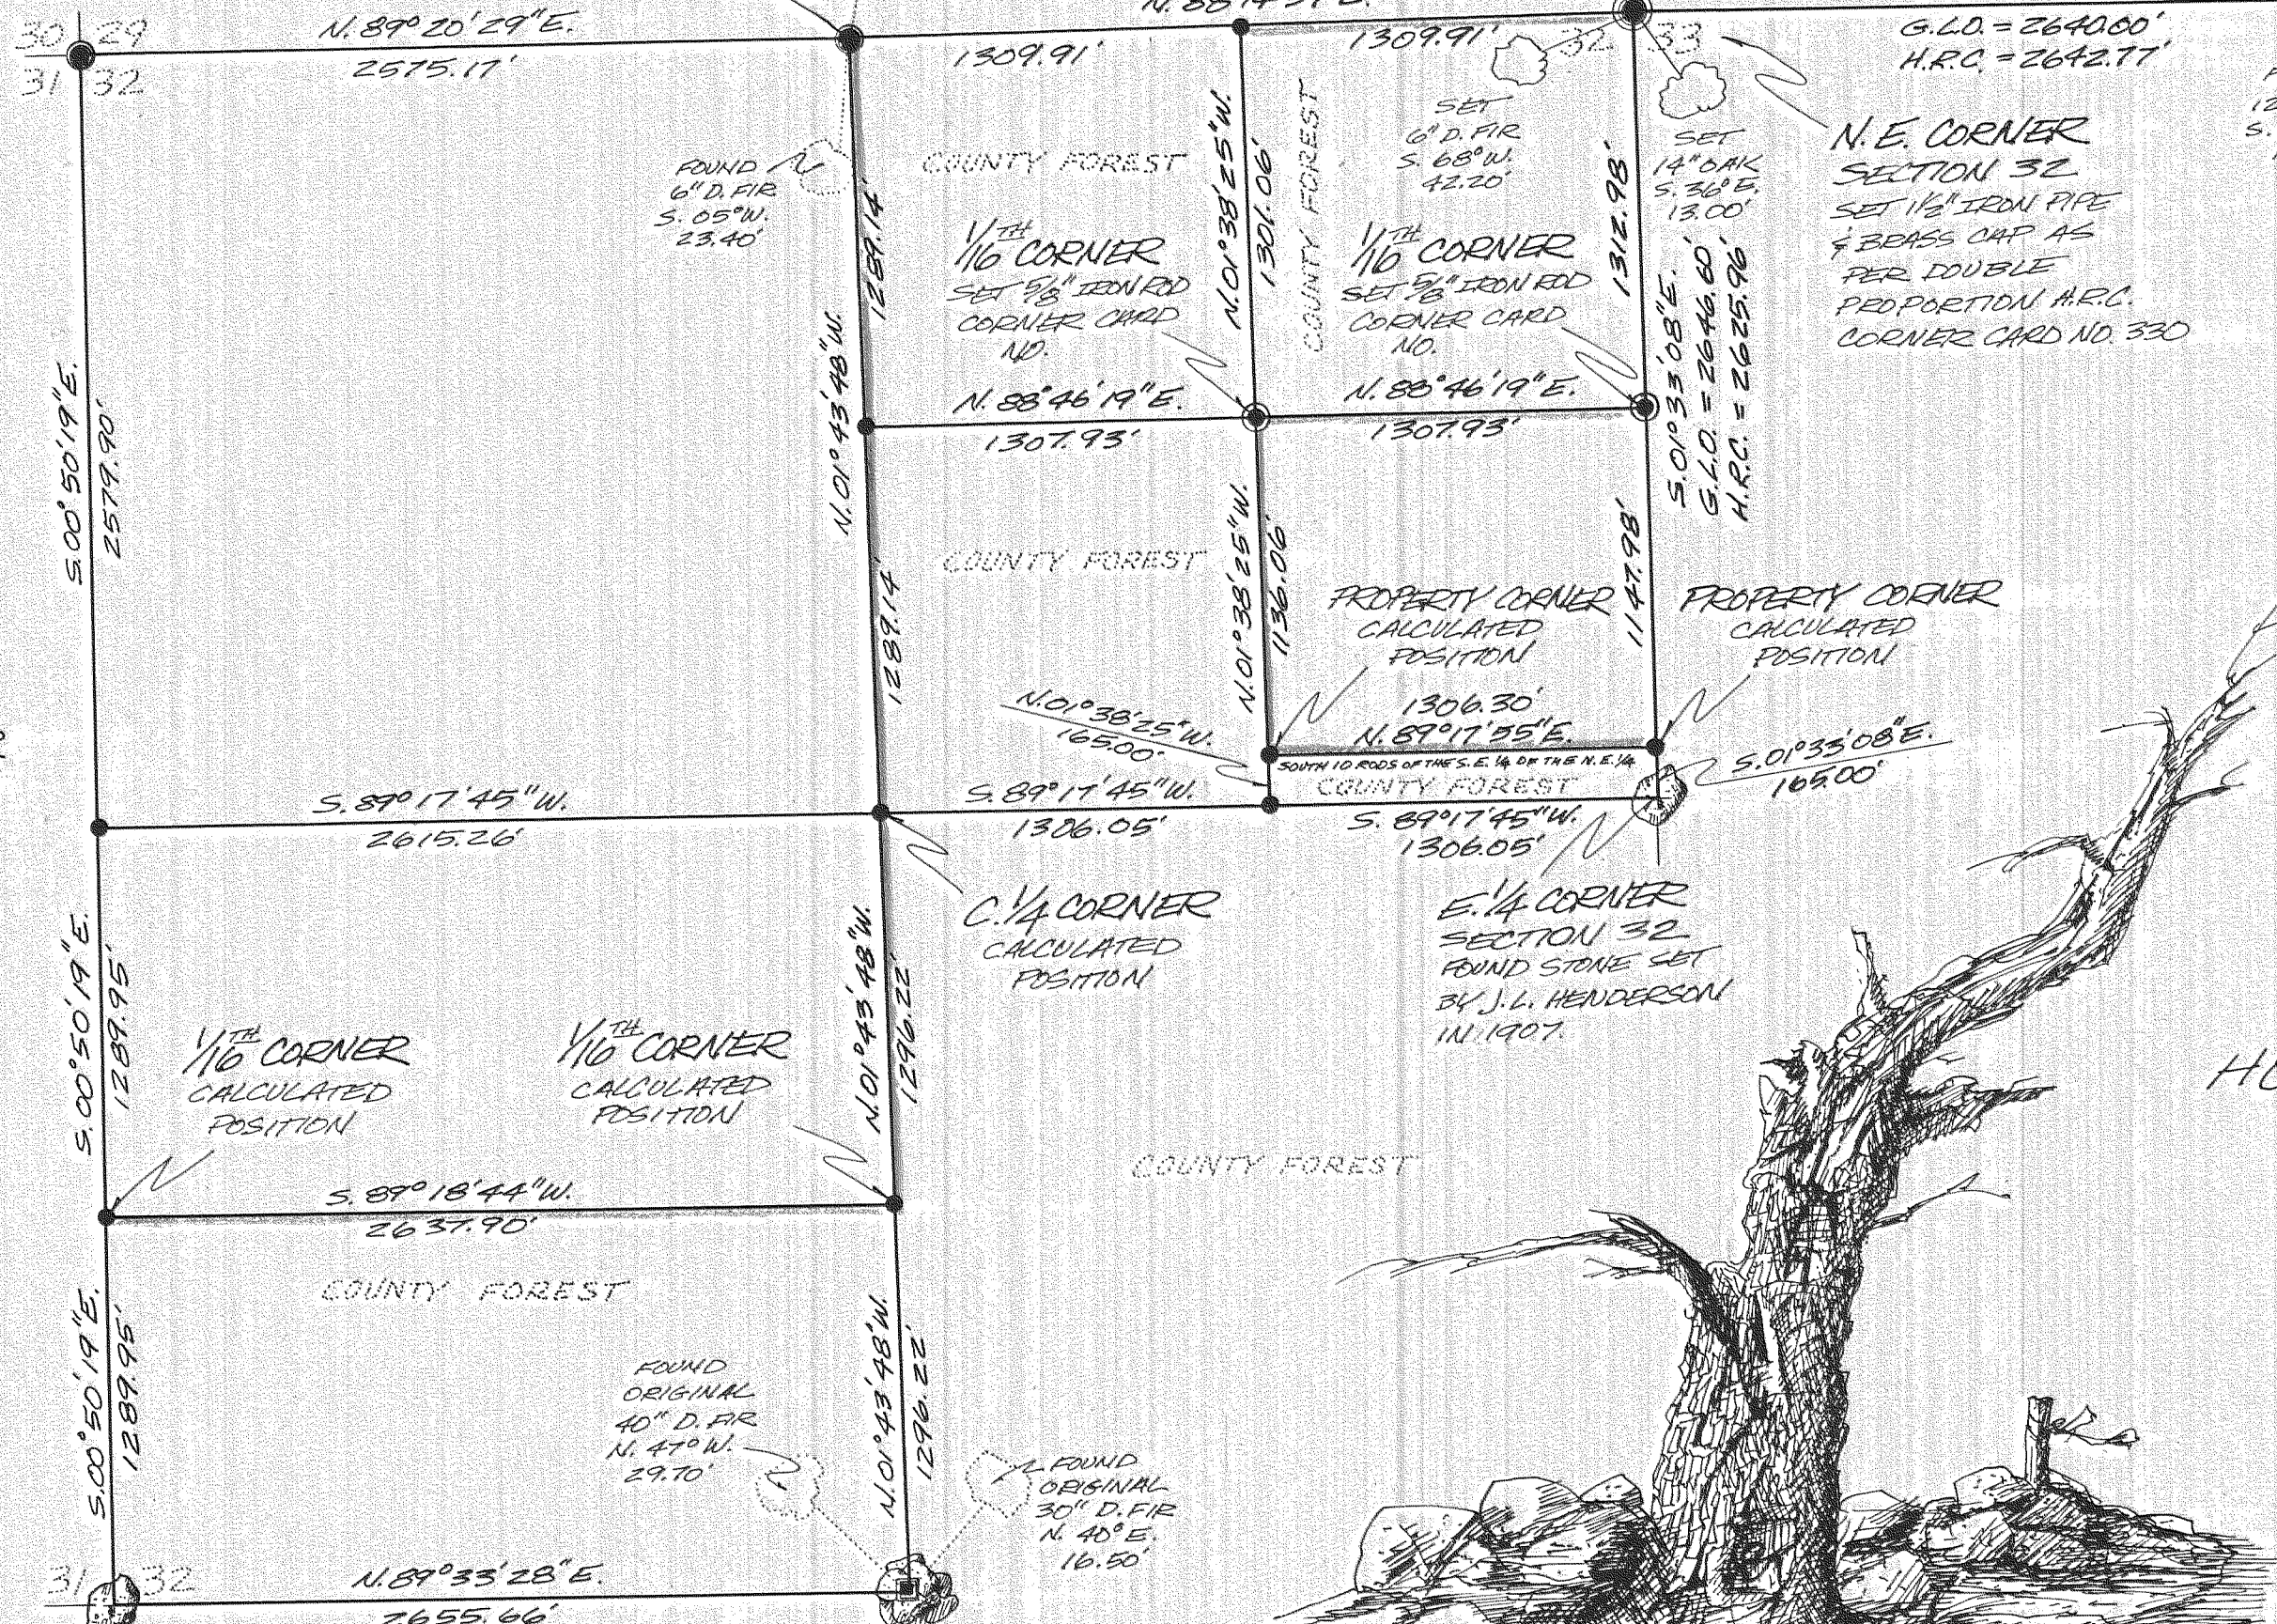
30 29
31 32
N. 89° 20' 29" E.
2575.17'
N. 88°14'31" E.
1309.91'
1309.91'
32 33
G.L.O. = 2640.00'
H.R.C. = 2642.77'
FOUND 6" D. FIR S. 05° W. 23.40'
COUNTY FOREST
N. 01°38'25" W.
1301.06'
COUNTY FOREST
SET 6" D. FIR S. 68° W. 42.20'
SET 14" OAK S. 36° E. 13.00'
N.E. CORNER SECTION 32
SET 1½" IRON PIPE & BRASS CAP AS PER DOUBLE PROPORTION H.R.C. CORNER CARD NO. 330
1/16TH CORNER
SET 5/8" IRON ROD CORNER CARD NO.
1/16TH CORNER
SET 5/8" IRON ROD CORNER CARD NO.
1312.98'
N. 01° 43' 48" W.
1289.14'
N. 88°46'19" E.
1307.93'
N. 88°46'19" E.
1307.93'
S. 01°33'08" E.
G.L.O. = 2646.60'
H.R.C. = 2625.96'
S. 00°50'19" E.
2579.90'
COUNTY FOREST
1289.14'
N. 01°38'25" W.
1136.06'
1147.98'
PROPERTY CORNER CALCULATED POSITION
PROPERTY CORNER CALCULATED POSITION
1306.30'
N. 89°17'55" E.
N. 01°38'25" W.
165.00'
SOUTH 10 RODS OF THE S.E. ¼ OF THE N.E. ¼
COUNTY FOREST
S. 01°33'08" E.
165.00'
S. 89°17'45" W.
2615.26'
S. 89°17'45" W.
1306.05'
S. 89°17'45" W.
1306.05'
C. ¼ CORNER CALCULATED POSITION
E. ¼ CORNER SECTION 32
FOUND STONE SET BY J.L. HENDERSON IN 1907.
S. 00°50'19" E.
1289.95'
1/16TH CORNER CALCULATED POSITION
1/16TH CORNER CALCULATED POSITION
N. 01°43'48" W.
1296.22'
COUNTY FOREST
S. 89°18'44" W.
2637.90'
COUNTY FOREST
S. 00°50'19" E.
1289.95'
FOUND ORIGINAL 40" D. FIR N. 47° W. 29.70'
N. 01°43'48" W.
1296.22'
FOUND ORIGINAL 30" D. FIR N. 40° E. 16.50'
31 32
N. 89°33'28" E.
2655.66'
H